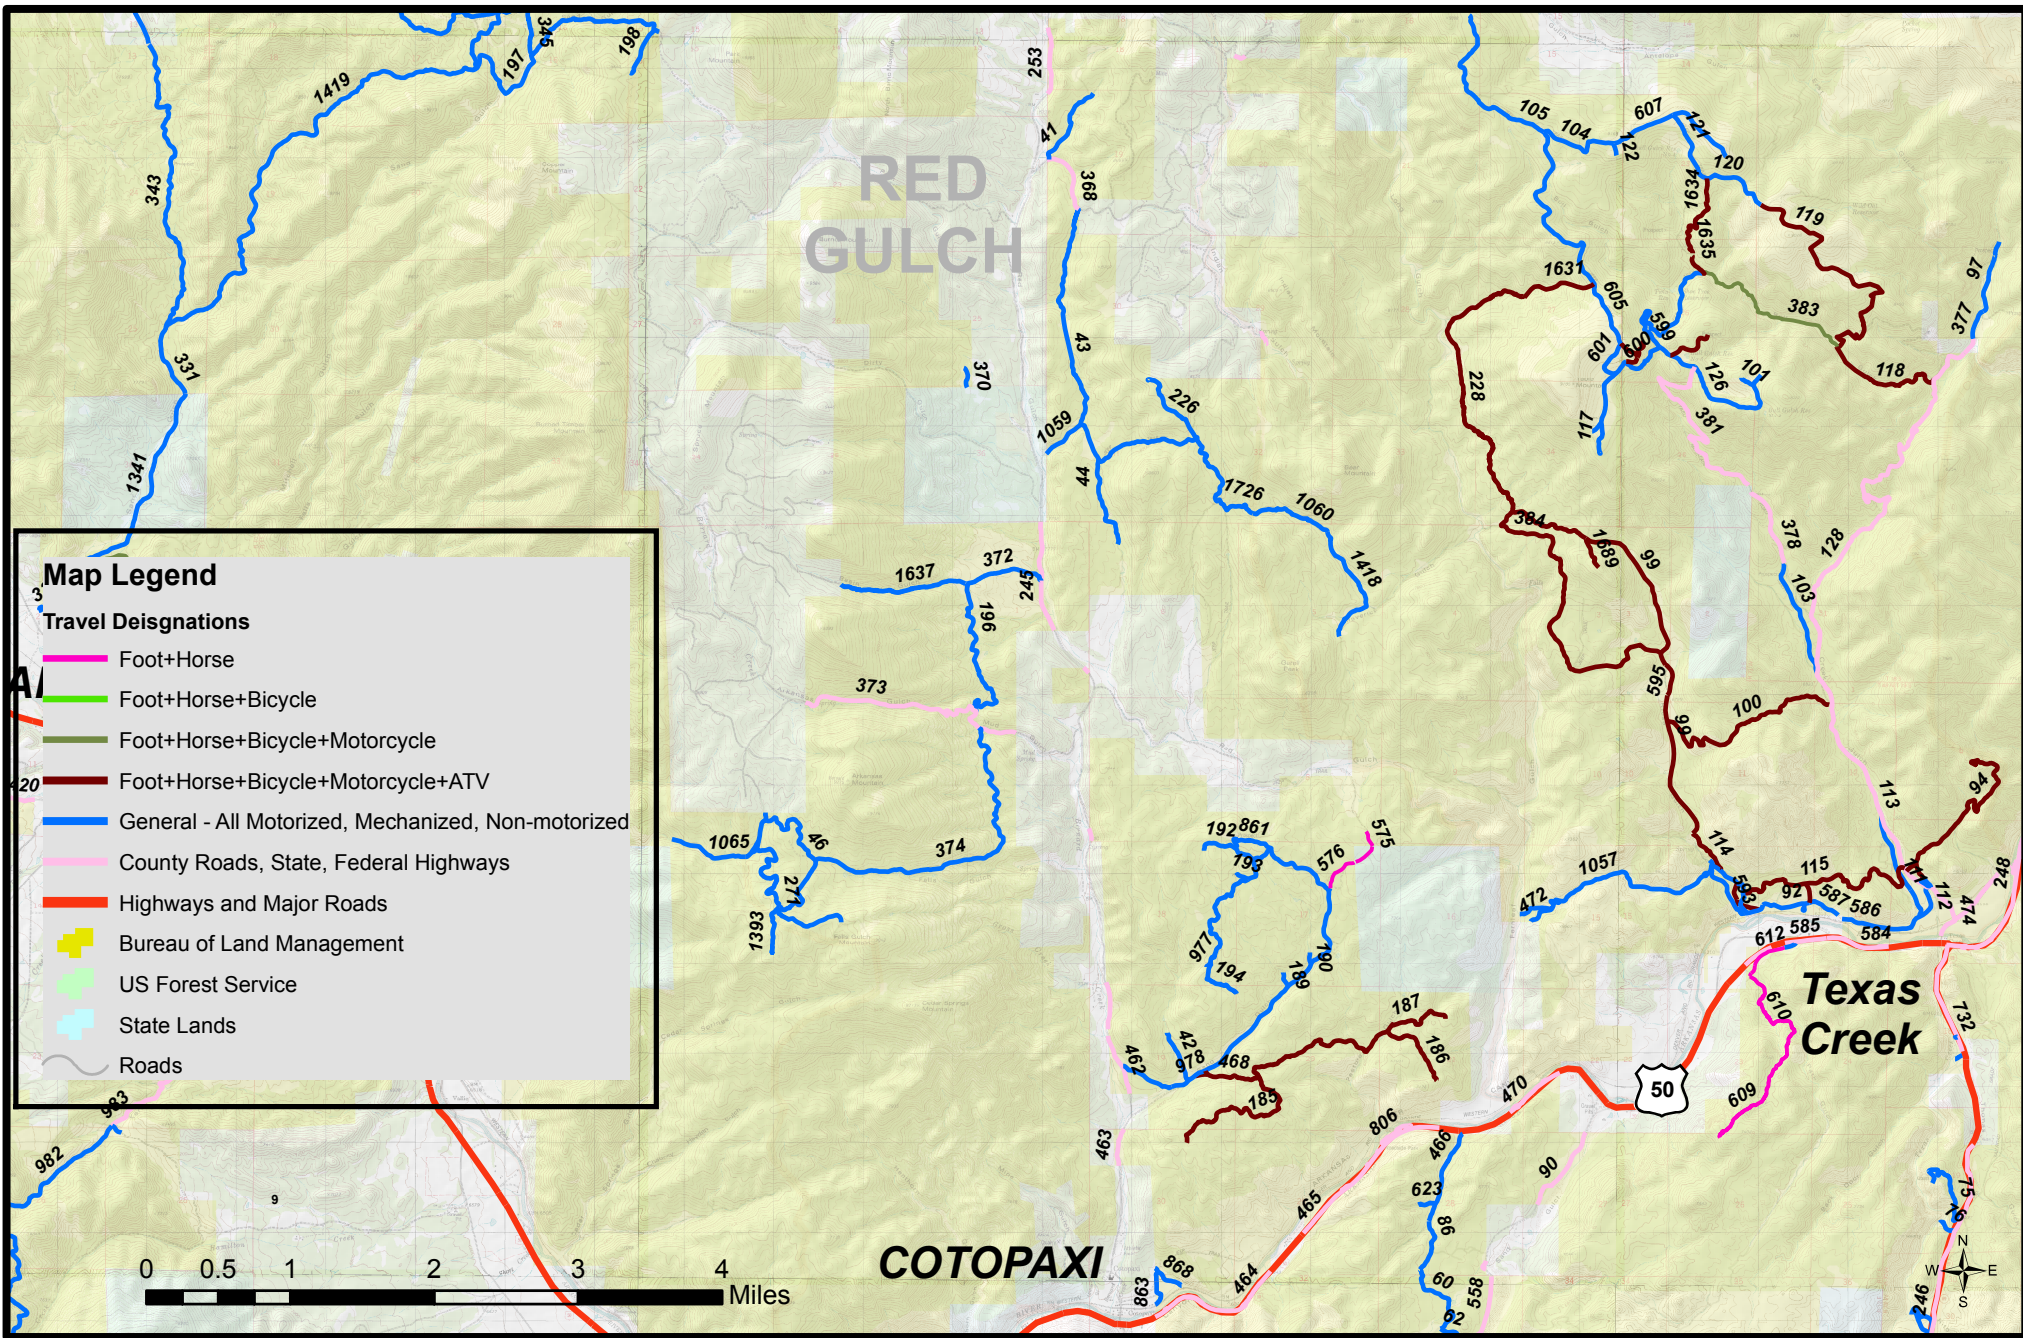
RED GULCH

Map Legend
Travel Deisgnations
Foot+Horse
Foot+Horse+Bicycle
Foot+Horse+Bicycle+Motorcycle
Foot+Horse+Bicycle+Motorcycle+ATV
General - All Motorized, Mechanized, Non-motorized
County Roads, State, Federal Highways
Highways and Major Roads
Bureau of Land Management
US Forest Service
State Lands
Roads

343 345 197 198 1419 331 1341 253 41 368 105 104 607 121 122 120 1634 119 1635 1631 605 383 97 601 599 600 101 126 118 377 228 381 117 370 43 1059 226 44 1726 1060 1418 384 1689 99 378 128 103 1637 372 245 196 373 595 99 100 113 94 1065 46 374 271 1393 192 861 575 193 576 1057 472 114 115 92 587 586 111 112 474 248 612 585 584 977 194 190 189 187 186 421 978 468 462 185 610 732 609 983 982 9 806 470 466 90 463 623 465 86 868 863 464 60 558 62 75 76 246 50

Texas Creek

COTOPAXI

0 0.5 1 2 3 4 Miles

N W E S